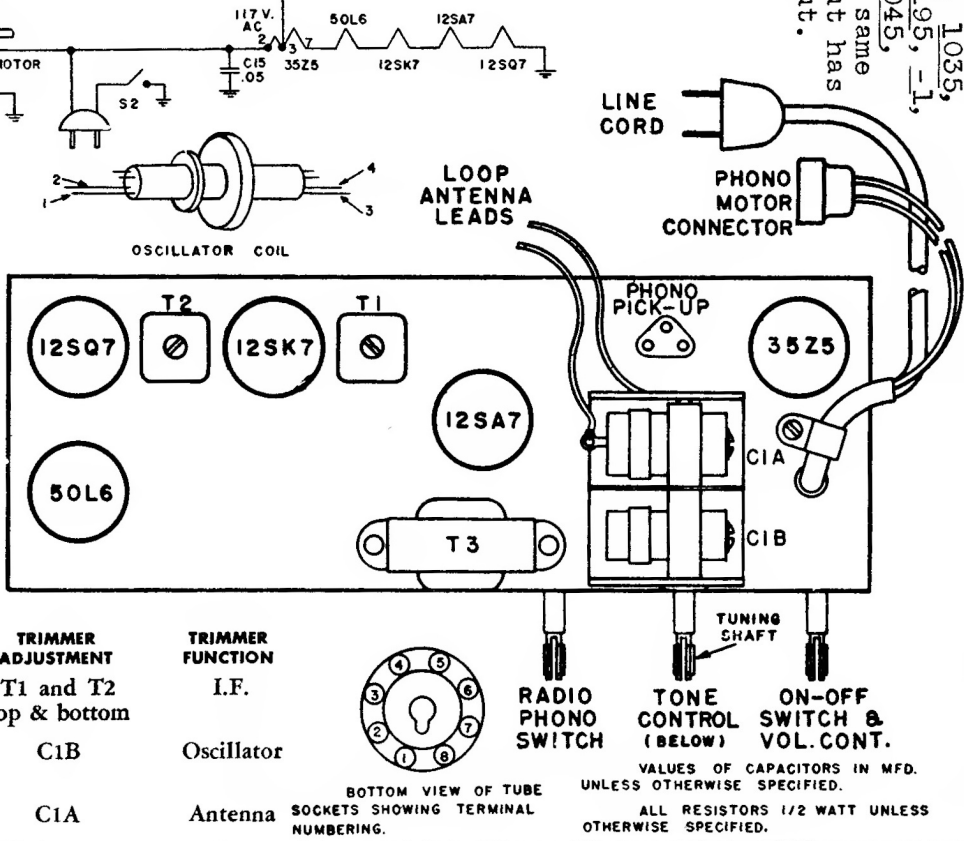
117 V. AC
50L6
12SA7
2
3
7
C15 .05
35Z5
12SK7
12SQ7
MOTOR
S2
2
1
4
3
OSCILLATOR COIL

1035, .95, -1, 045, same ... has ...t.

LINE CORD
LOOP ANTENNA LEADS
PHONO MOTOR CONNECTOR
PHONO PICK-UP
T2
T1
12SQ7
12SK7
35Z5
12SA7
C1A
50L6
T3
C1B
TUNING SHAFT

| TRIMMER ADJUSTMENT | TRIMMER FUNCTION |
|---|---|
| T1 and T2 ...op & bottom | I.F. |
| C1B | Oscillator |
| C1A | Antenna |

4 5 3 6 2 7 1 8
BOTTOM VIEW OF TUBE SOCKETS SHOWING TERMINAL NUMBERING.

RADIO PHONO SWITCH
TONE CONTROL (BELOW)
ON-OFF SWITCH & VOL. CONT.

VALUES OF CAPACITORS IN MFD. UNLESS OTHERWISE SPECIFIED.
ALL RESISTORS 1/2 WATT UNLESS OTHERWISE SPECIFIED.